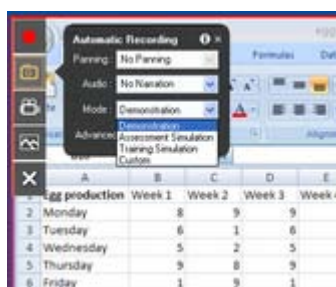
Automatic Recording
Panning: No Panning
Audio: No Narration
Mode: Demonstration
Advanc
Demonstration
Assessment Simulation
Training Simulation
Custom

Formulas
Dat

| | A | B | C | D | E |
|---|---|---|---|---|---|
| 1 | Egg production | Week 1 | Week 2 | Week 3 | Week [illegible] |
| 2 | Monday | 8 | 9 | 9 | |
| 3 | Tuesday | 6 | 1 | 6 | |
| 4 | Wednesday | 5 | 2 | 5 | |
| 5 | Thursday | 9 | 8 | 9 | |
| 6 | Friday | 1 | 9 | 1 | |